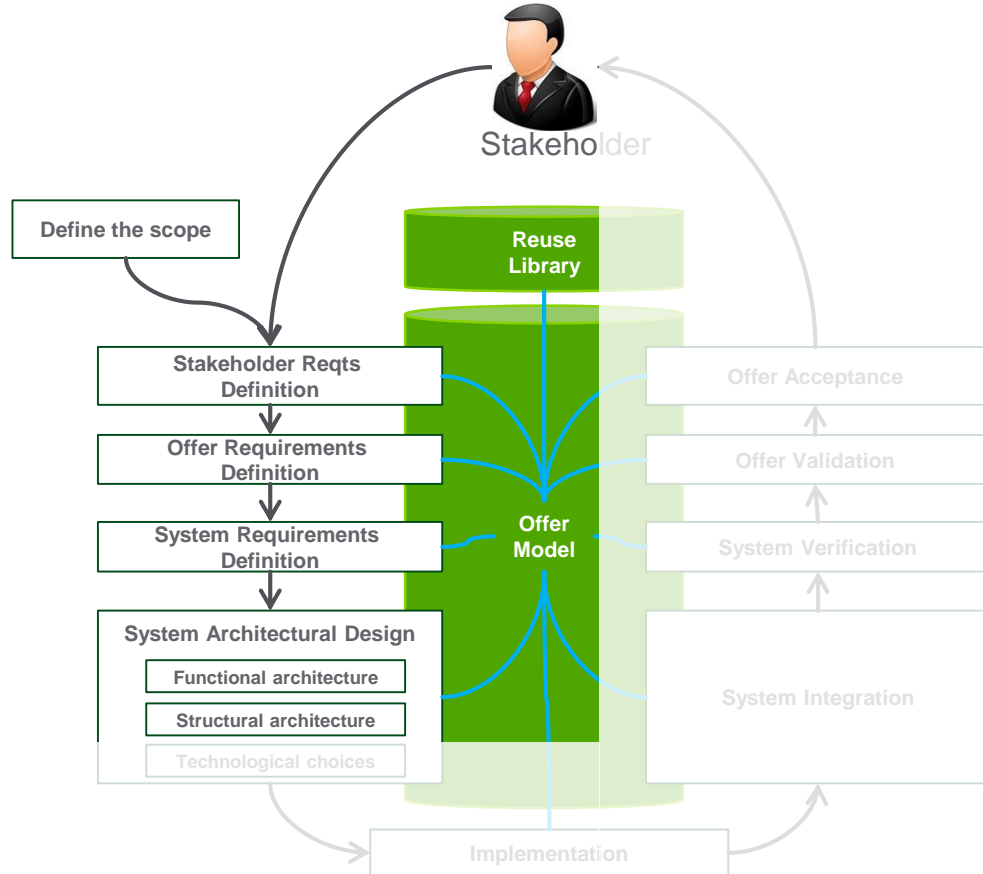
Stakeholder

Define the scope

Reuse Library

Stakeholder Reqts Definition

Offer Requirements Definition

System Requirements Definition

System Architectural Design

Functional architecture

Structural architecture

Technological choices

Offer Model

Offer Acceptance

Offer Validation

System Verification

System Integration

Implementation